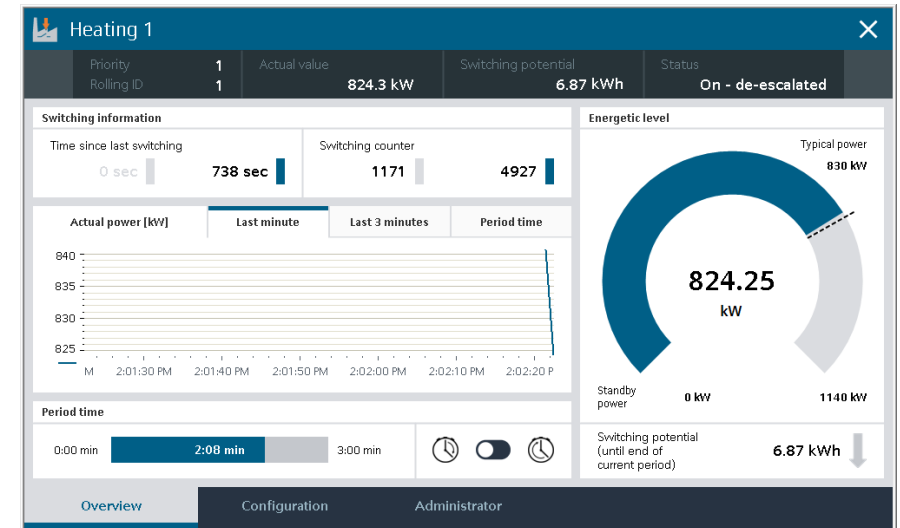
Heating 1

Priority 1
Rolling ID 1

Actual value
824.3 kW

Switching potential
6.87 kWh

Status
On - de-escalated

Switching information

Time since last switching
0 sec 738 sec

Switching counter
1171 4927

| Actual power [kW] | Last minute | Last 3 minutes | Period time |
|---|---|---|---|

840
835
830
825

M 2:01:30 PM 2:01:40 PM 2:01:50 PM 2:02:00 PM 2:02:10 PM 2:02:20 P

Period time

0:00 min 2:08 min 3:00 min

Energetic level

Typical power
830 kW

824.25
kW

Standby power
0 kW
1140 kW

Switching potential (until end of current period)
6.87 kWh

Overview
Configuration
Administrator